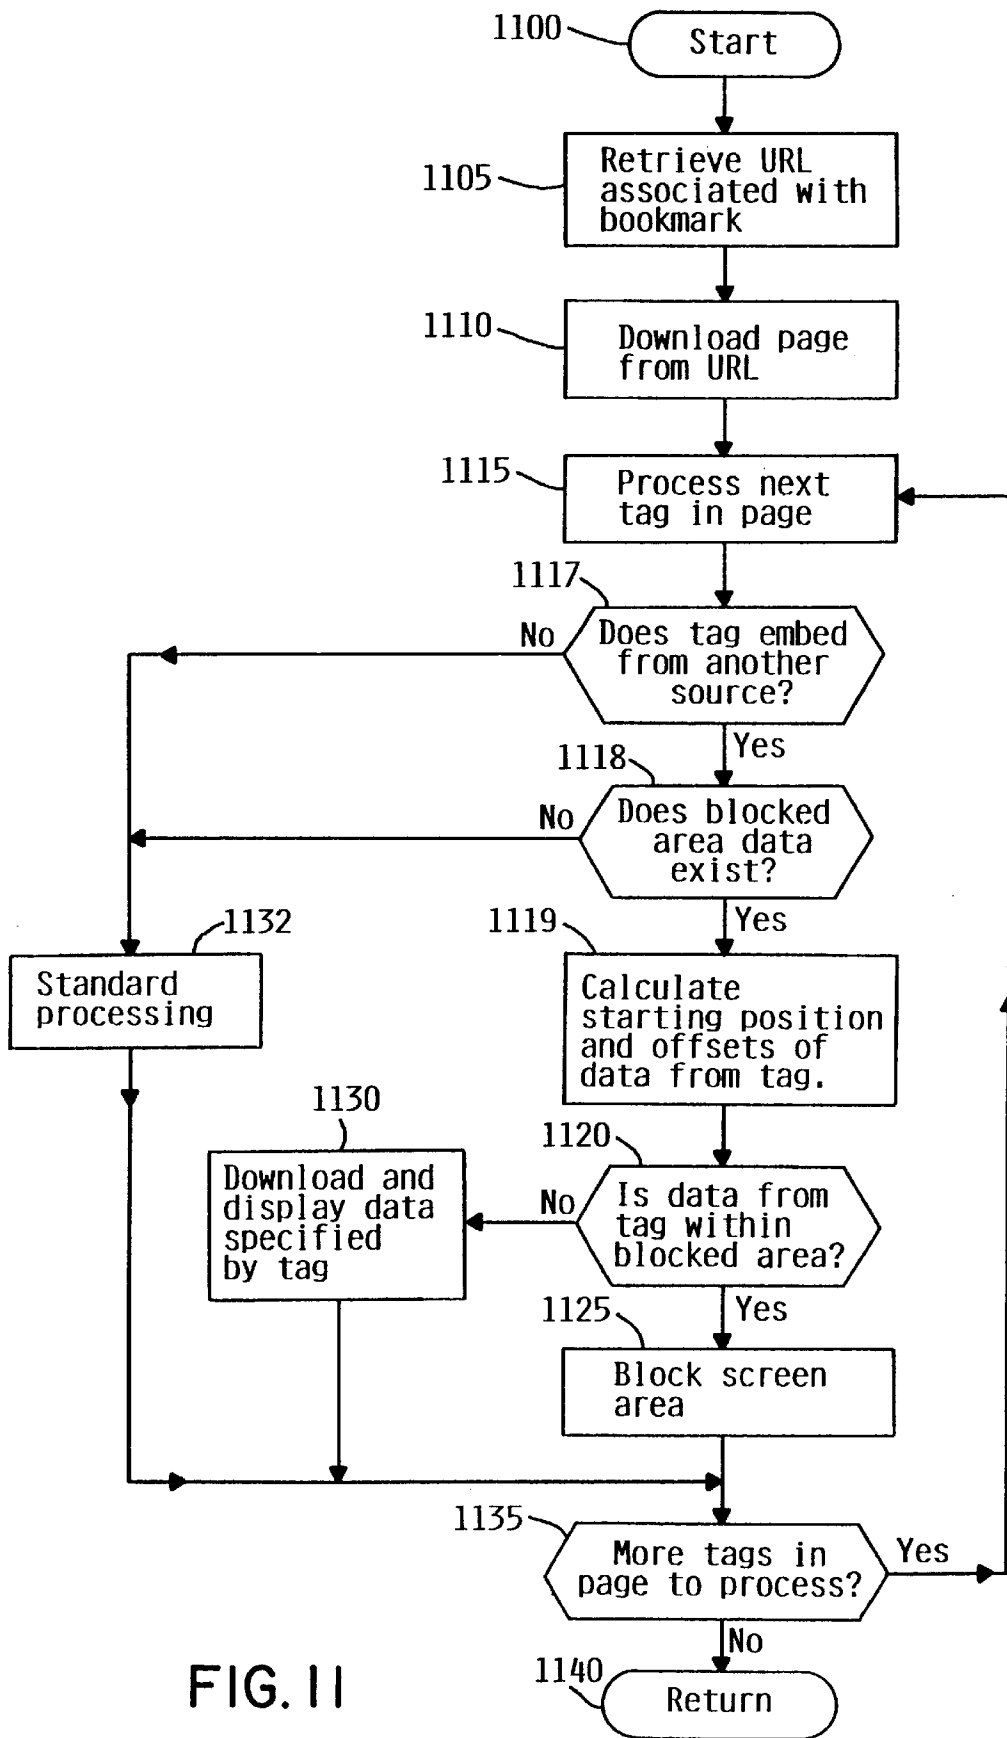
1100
Start

1105
Retrieve URL associated with bookmark

1110
Download page from URL

1115
Process next tag in page

1117
No
Does tag embed from another source?
Yes

1118
No
Does blocked area data exist?
Yes

1132
Standard processing

1119
Calculate starting position and offsets of data from tag.

1130
Download and display data specified by tag

1120
No
Is data from tag within blocked area?
Yes

1125
Block screen area

1135
More tags in page to process?
Yes
No

1140
Return

FIG. 11